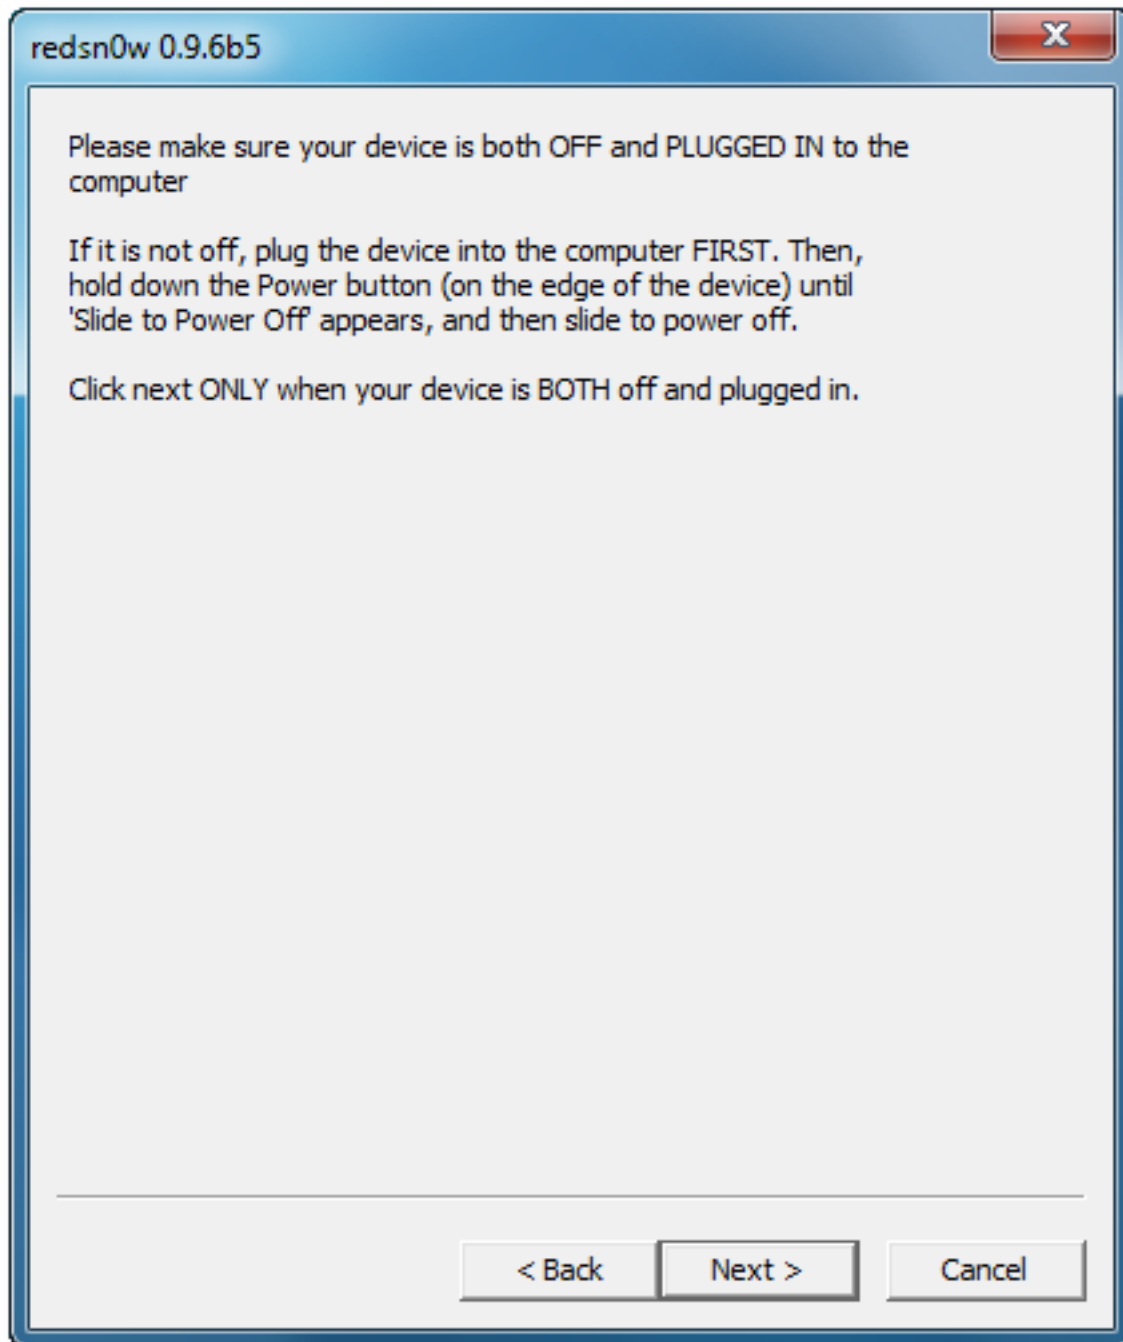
redsn0w 0.9.6b5

Please make sure your device is both OFF and PLUGGED IN to the computer

If it is not off, plug the device into the computer FIRST. Then, hold down the Power button (on the edge of the device) until 'Slide to Power Off' appears, and then slide to power off.

Click next ONLY when your device is BOTH off and plugged in.

< Back

Next >

Cancel